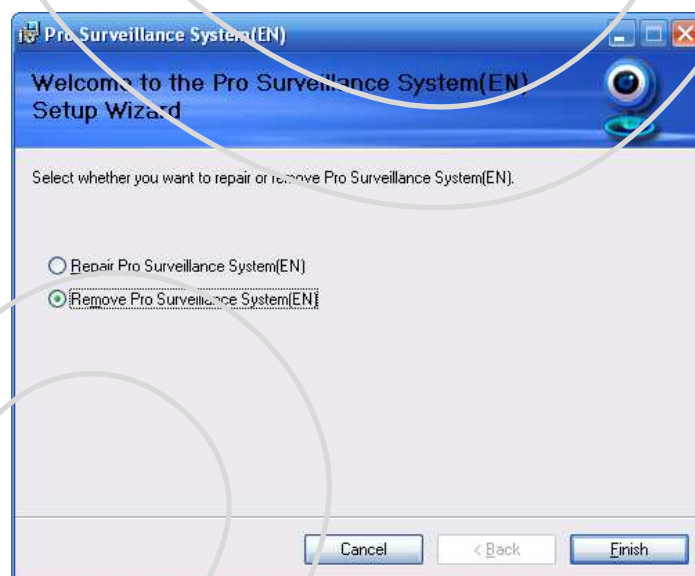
Pro Surveillance System(EN)

Welcome to the Pro Surveillance System(EN) Setup Wizard

Select whether you want to repair or remove Pro Surveillance System(EN).

Repair Pro Surveillance System(EN)

Remove Pro Surveillance System(EN)

Cancel
< Back
Finish